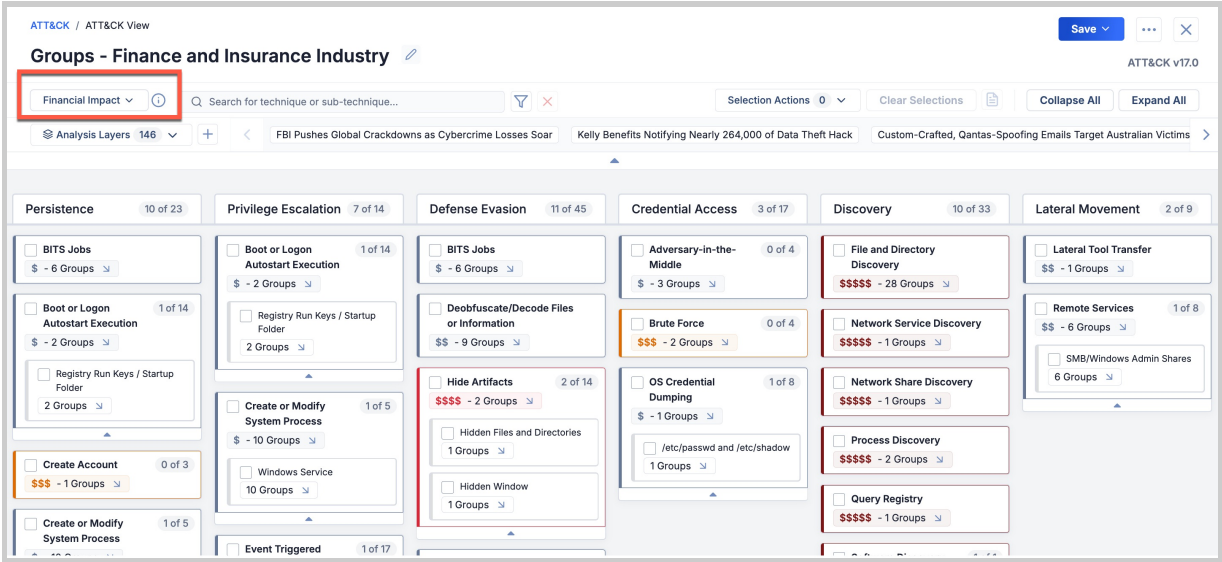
ATT&CK / ATT&CK View

Save ⌄ ··· ✕

Groups - Finance and Insurance Industry

ATT&CK v17.0

Financial Impact ⌄ ⓘ

Search for technique or sub-technique...

Selection Actions 0 ⌄

Clear Selections

Collapse All

Expand All

Analysis Layers 146 ⌄ +

FBI Pushes Global Crackdowns as Cybercrime Losses Soar

Kelly Benefits Notifying Nearly 264,000 of Data Theft Hack

Custom-Crafted, Qantas-Spoofing Emails Target Australian Victims

Persistence 10 of 23

BITS Jobs
$ - 6 Groups

Boot or Logon Autostart Execution 1 of 14
$ - 2 Groups
Registry Run Keys / Startup Folder
2 Groups

Create Account 0 of 3
$$$ - 1 Groups

Create or Modify System Process 1 of 5
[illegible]

Privilege Escalation 7 of 14

Boot or Logon Autostart Execution 1 of 14
$ - 2 Groups
Registry Run Keys / Startup Folder
2 Groups

Create or Modify System Process 1 of 5
$ - 10 Groups
Windows Service
10 Groups

Event Triggered 1 of 17

Defense Evasion 11 of 45

BITS Jobs
$ - 6 Groups

Deobfuscate/Decode Files or Information
$$ - 9 Groups

Hide Artifacts 2 of 14
$$$$ - 2 Groups
Hidden Files and Directories
1 Groups
Hidden Window
1 Groups

Credential Access 3 of 17

Adversary-in-the-Middle 0 of 4
$ - 3 Groups

Brute Force 0 of 4
$$$ - 2 Groups

OS Credential Dumping 1 of 8
$ - 1 Groups
/etc/passwd and /etc/shadow
1 Groups

Discovery 10 of 33

File and Directory Discovery
$$$$$ - 28 Groups

Network Service Discovery
$$$$$ - 1 Groups

Network Share Discovery
$$$$$ - 1 Groups

Process Discovery
$$$$$ - 2 Groups

Query Registry
$$$$$ - 1 Groups

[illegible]

Lateral Movement 2 of 9

Lateral Tool Transfer
$$ - 1 Groups

Remote Services 1 of 8
$$ - 6 Groups
SMB/Windows Admin Shares
6 Groups